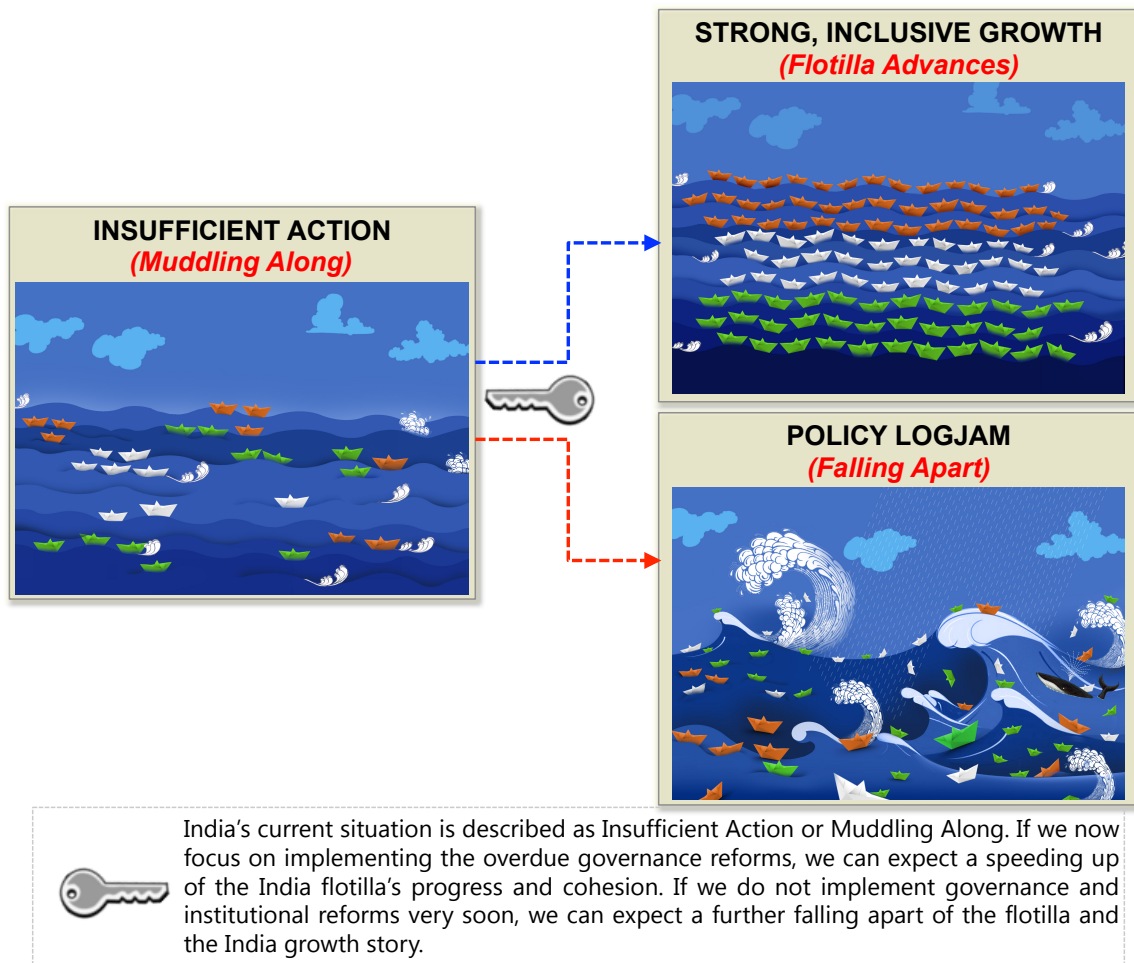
STRONG, INCLUSIVE GROWTH
(Flotilla Advances)

INSUFFICIENT ACTION
(Muddling Along)

POLICY LOGJAM
(Falling Apart)

India's current situation is described as Insufficient Action or Muddling Along. If we now focus on implementing the overdue governance reforms, we can expect a speeding up of the India flotilla's progress and cohesion. If we do not implement governance and institutional reforms very soon, we can expect a further falling apart of the flotilla and the India growth story.